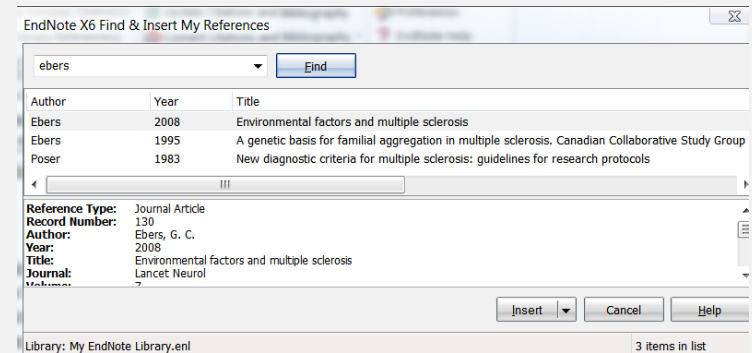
EndNote X6 Find & Insert My References

ebers

Find

| Author | Year | Title |
|---|---|---|
| Ebers | 2008 | Environmental factors and multiple sclerosis |
| Ebers | 1995 | A genetic basis for familial aggregation in multiple sclerosis. Canadian Collaborative Study Group |
| Poser | 1983 | New diagnostic criteria for multiple sclerosis: guidelines for research protocols |

Reference Type: Journal Article
Record Number: 130
Author: Ebers, G. C.
Year: 2008
Title: Environmental factors and multiple sclerosis
Journal: Lancet Neurol
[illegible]

Insert
Cancel
Help

Library: My EndNote Library.enl
3 items in list